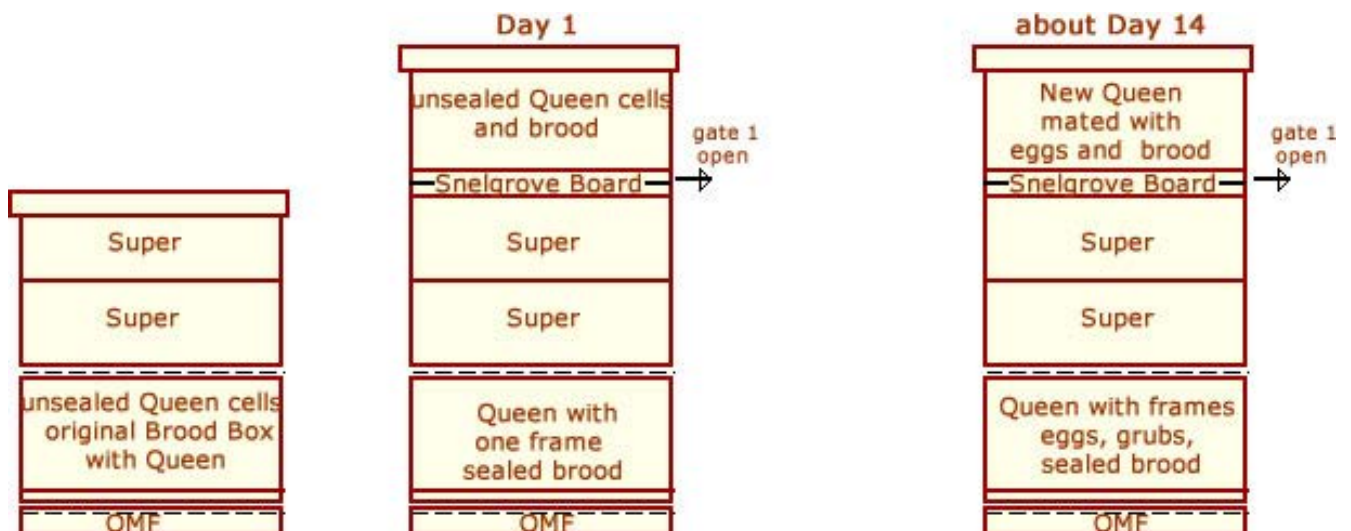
Super

Super

unsealed Queen cells original Brood Box with Queen

OMF

Day 1

unsealed Queen cells and brood

Snelgrove Board

gate 1 open

Super

Super

Queen with one frame sealed brood

OMF

about Day 14

New Queen mated with eggs and brood

Snelgrove Board

gate 1 open

Super

Super

Queen with frames eggs, grubs, sealed brood

OMF